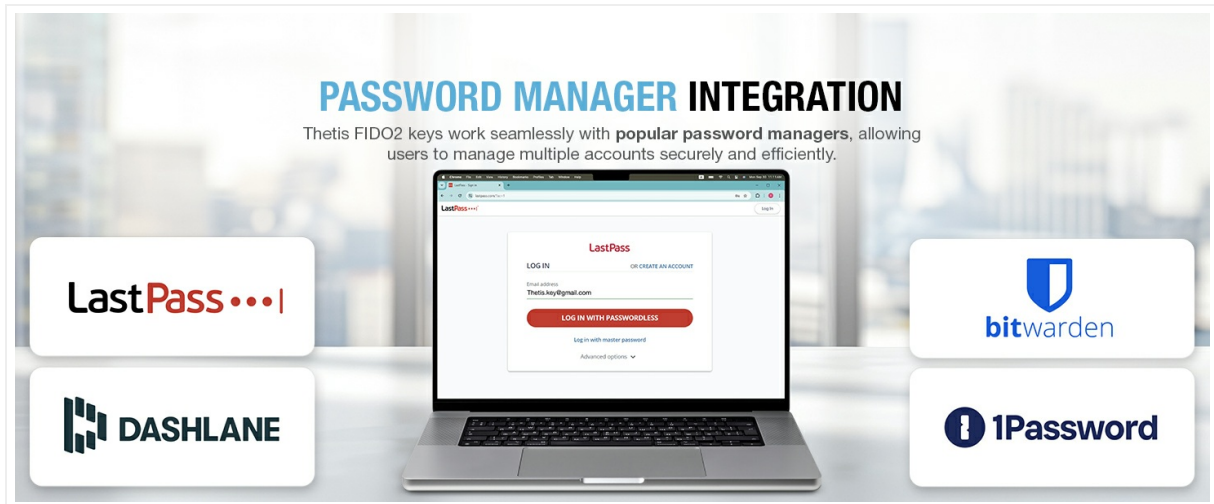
PASSWORD MANAGER INTEGRATION

Thetis FIDO2 keys work seamlessly with popular password managers, allowing users to manage multiple accounts securely and efficiently.

LastPass•••|

LastPass

LOG IN

OR CREATE AN ACCOUNT

Email address

Thetis.key@gmail.com

LOG IN WITH PASSWORDLESS

Log in with master password

Advanced options

LastPass•••|

DASHLANE

bitwarden

1Password